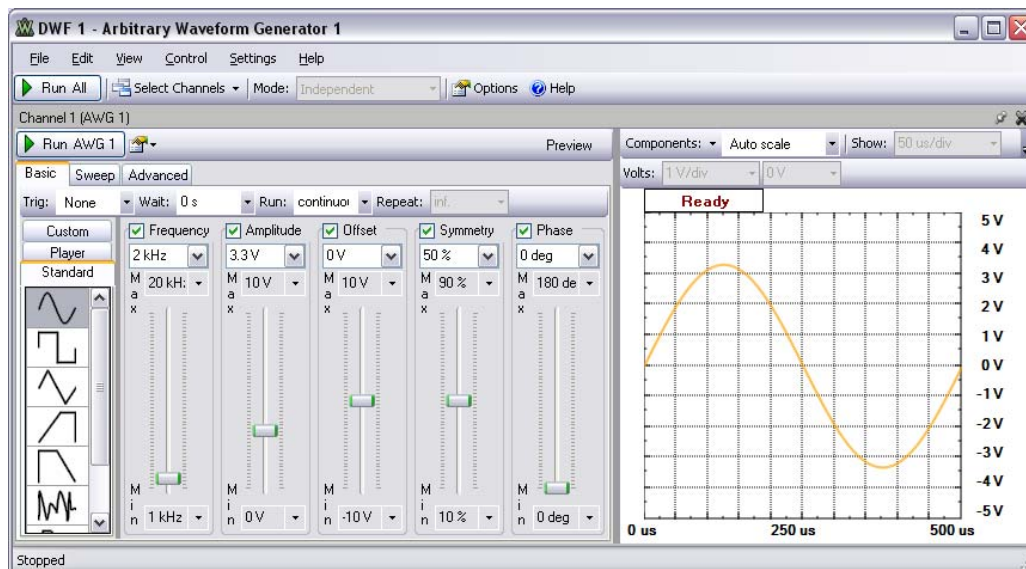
DWF 1 - Arbitrary Waveform Generator 1

File Edit View Control Settings Help

Run All | Select Channels | Mode: Independent | Options Help

Channel 1 (AWG 1)

Run AWG 1 | Preview

Basic Sweep Advanced

Trig: None Wait: 0 s Run: continuo Repeat: inf.

Custom
Player
Standard

Frequency: 2 kHz, Max 20 kH:, Min 1 kHz
Amplitude: 3.3 V, Max 10 V, Min 0 V
Offset: 0 V, Max 10 V, Min -10 V
Symmetry: 50 %, Max 90 %, Min 10 %
Phase: 0 deg, Max 180 de, Min 0 deg

Components: Auto scale | Show: 50 us/div

Volts: 1 V/div 0 V

Ready

5 V
4 V
3 V
2 V
1 V
0 V
-1 V
-2 V
-3 V
-4 V
-5 V

0 us 250 us 500 us

Stopped